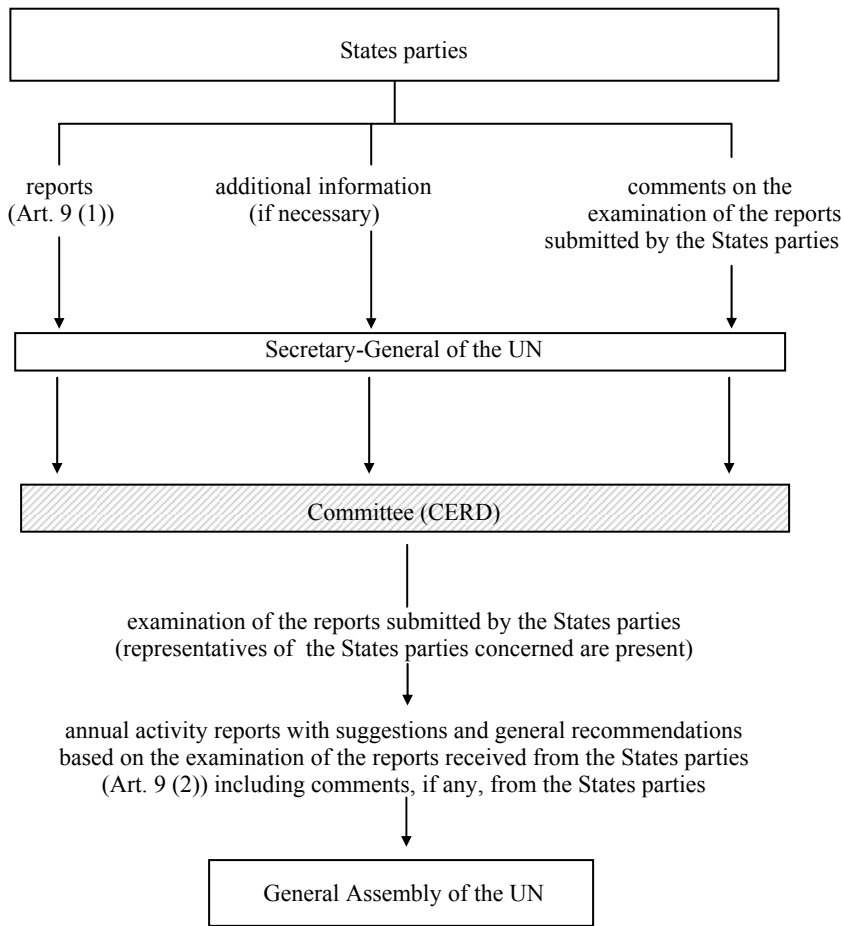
States parties

reports (Art. 9 (1))

additional information (if necessary)

comments on the examination of the reports submitted by the States parties

Secretary-General of the UN

Committee (CERD)

examination of the reports submitted by the States parties (representatives of the States parties concerned are present)

annual activity reports with suggestions and general recommendations based on the examination of the reports received from the States parties (Art. 9 (2)) including comments, if any, from the States parties

General Assembly of the UN